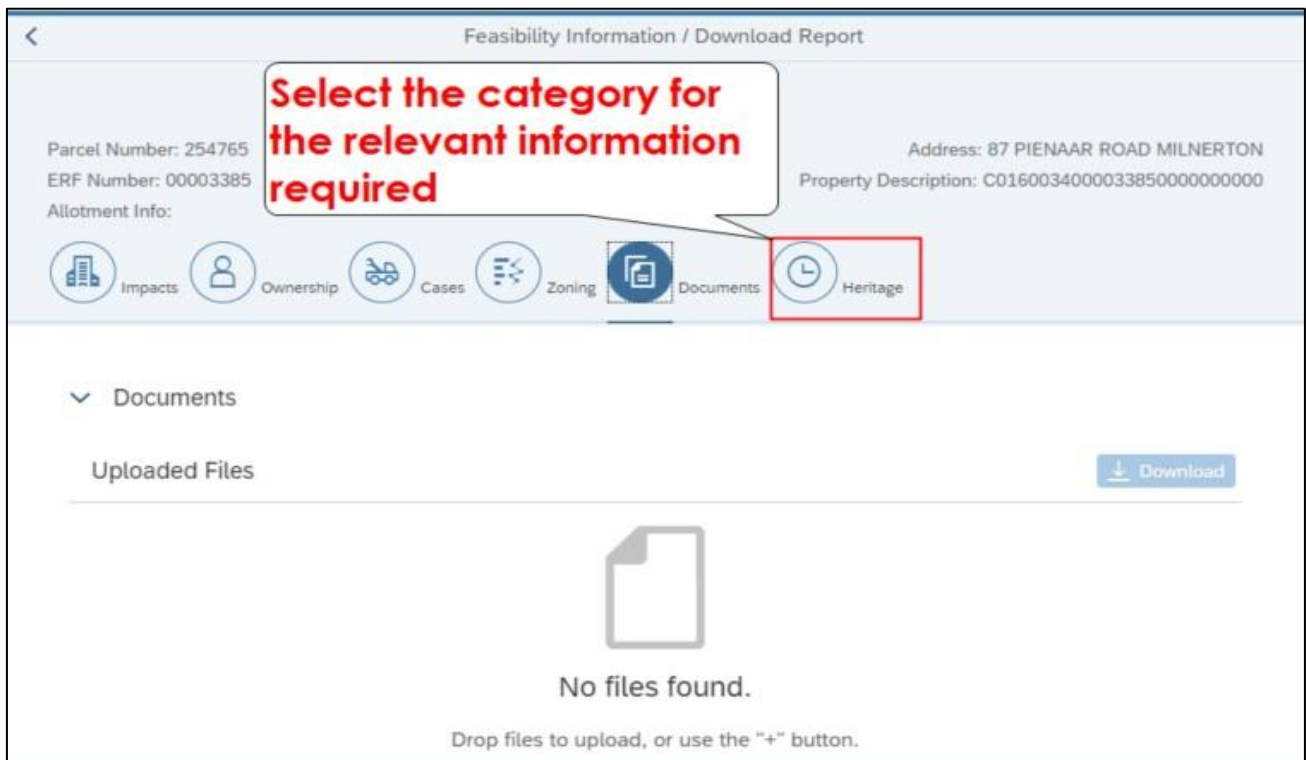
Feasibility Information / Download Report

Select the category for the relevant information required

Parcel Number: 254765
ERF Number: 00003385
Allotment Info:

Address: 87 PIENAAR ROAD MILNERTON
Property Description: C01600340000338500000000000

Impacts Ownership Cases Zoning Documents Heritage

Documents

Uploaded Files

Download

No files found.

Drop files to upload, or use the "+" button.